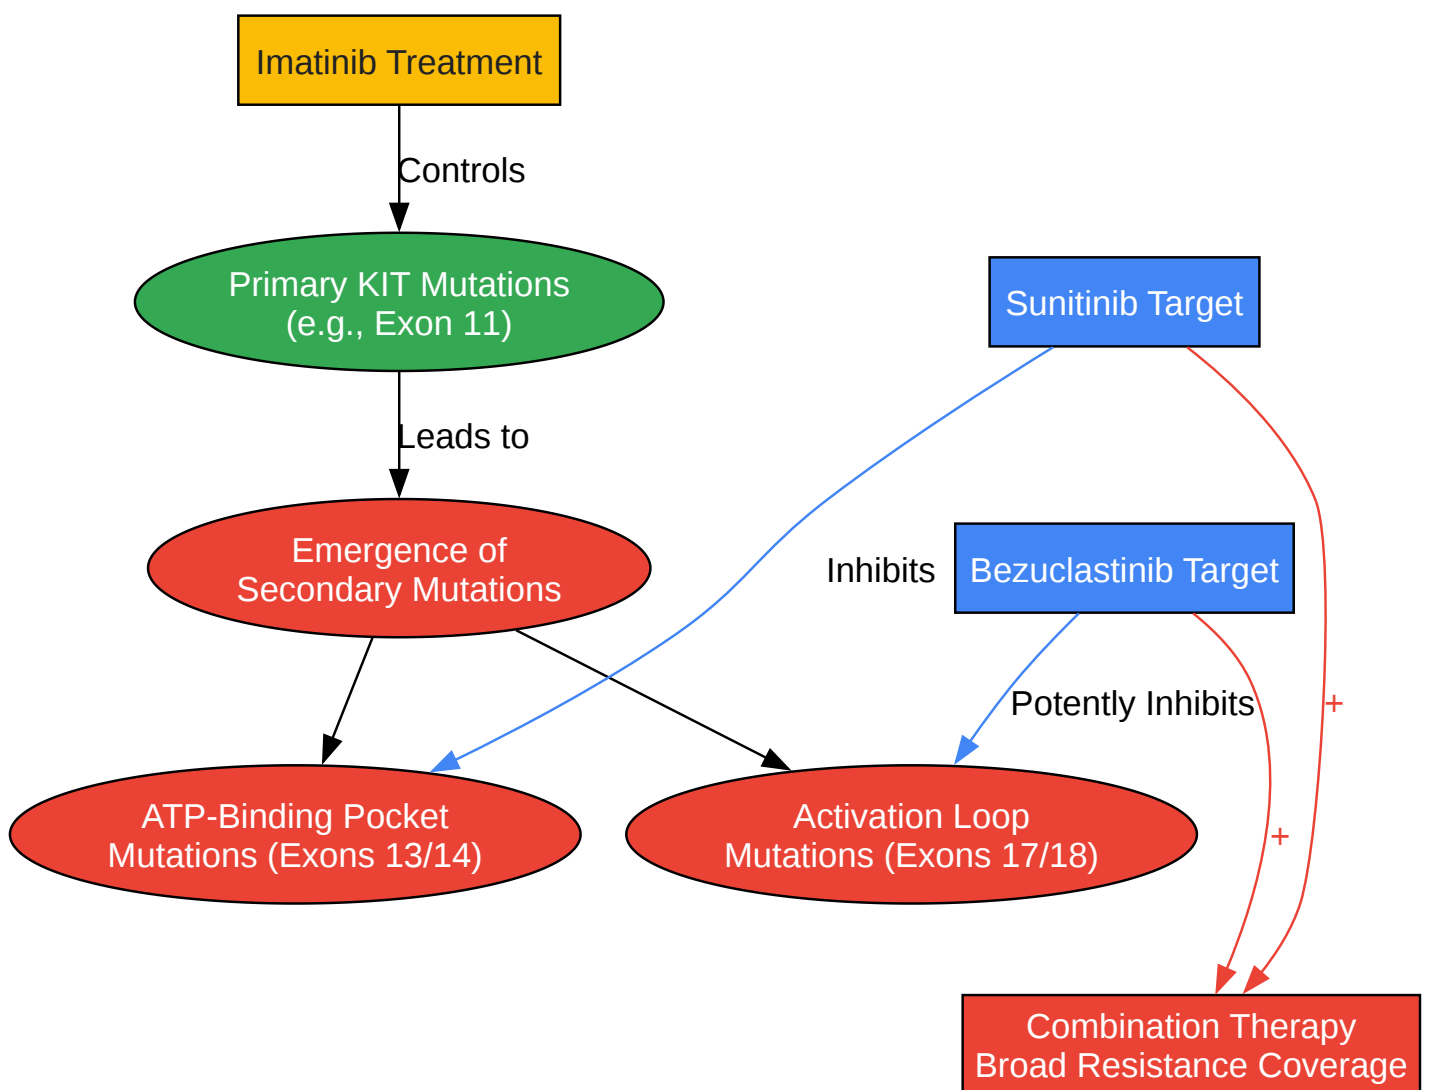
Imatinib Treatment

Controls

Primary KIT Mutations
(e.g., Exon 11)

Sunitinib Target

Leads to

Emergence of
Secondary Mutations

Inhibits

Bezuclastinib Target

Potently Inhibits

+

+

ATP-Binding Pocket
Mutations (Exons 13/14)

Activation Loop
Mutations (Exons 17/18)

Combination Therapy
Broad Resistance Coverage